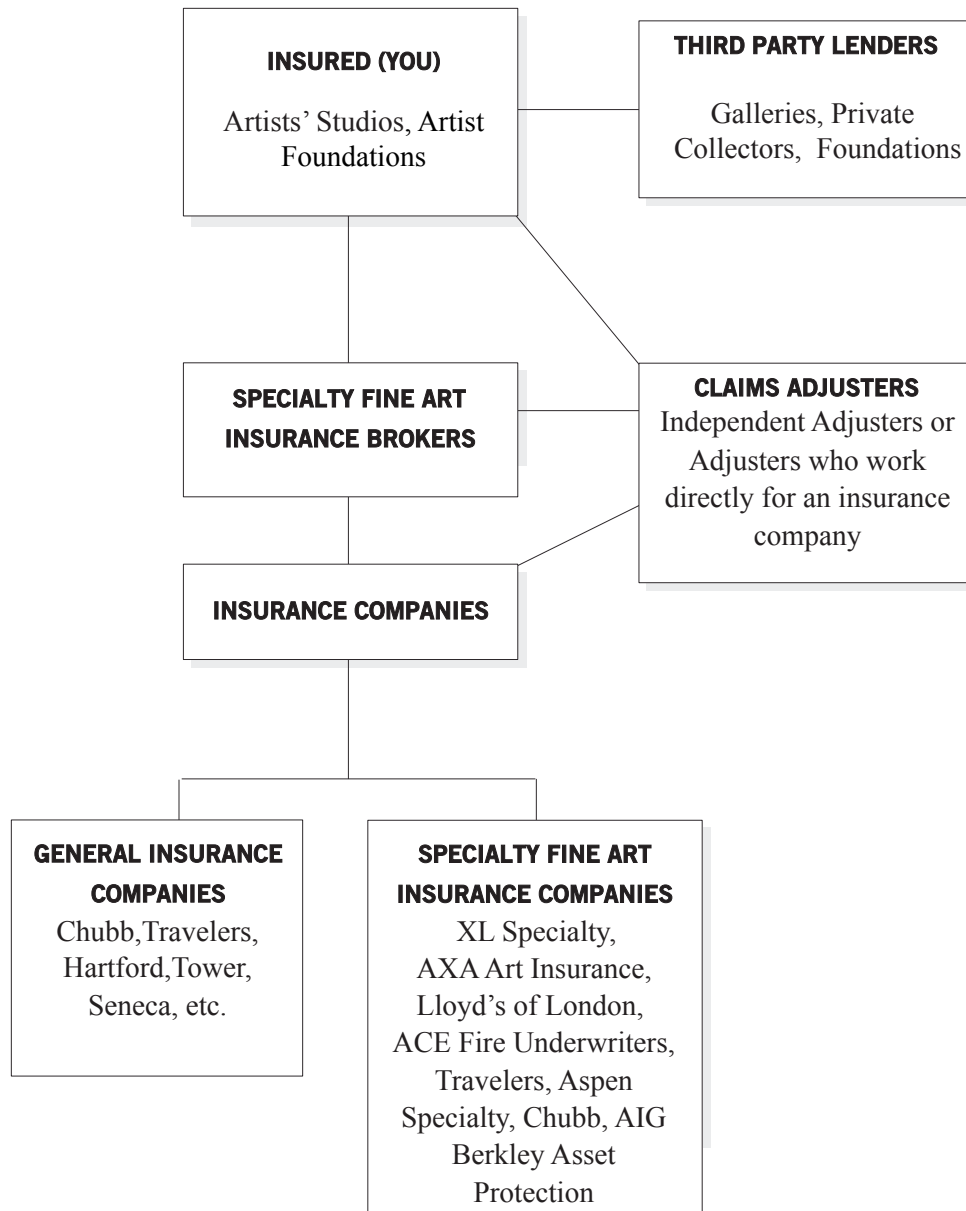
INSURED (YOU)
Artists' Studios, Artist Foundations

THIRD PARTY LENDERS
Galleries, Private Collectors, Foundations

SPECIALTY FINE ART INSURANCE BROKERS

CLAIMS ADJUSTERS
Independent Adjusters or Adjusters who work directly for an insurance company

INSURANCE COMPANIES

GENERAL INSURANCE COMPANIES
Chubb,Travelers, Hartford,Tower, Seneca, etc.

SPECIALTY FINE ART INSURANCE COMPANIES
XL Specialty, AXA Art Insurance, Lloyd's of London, ACE Fire Underwriters, Travelers, Aspen Specialty, Chubb, AIG Berkley Asset Protection